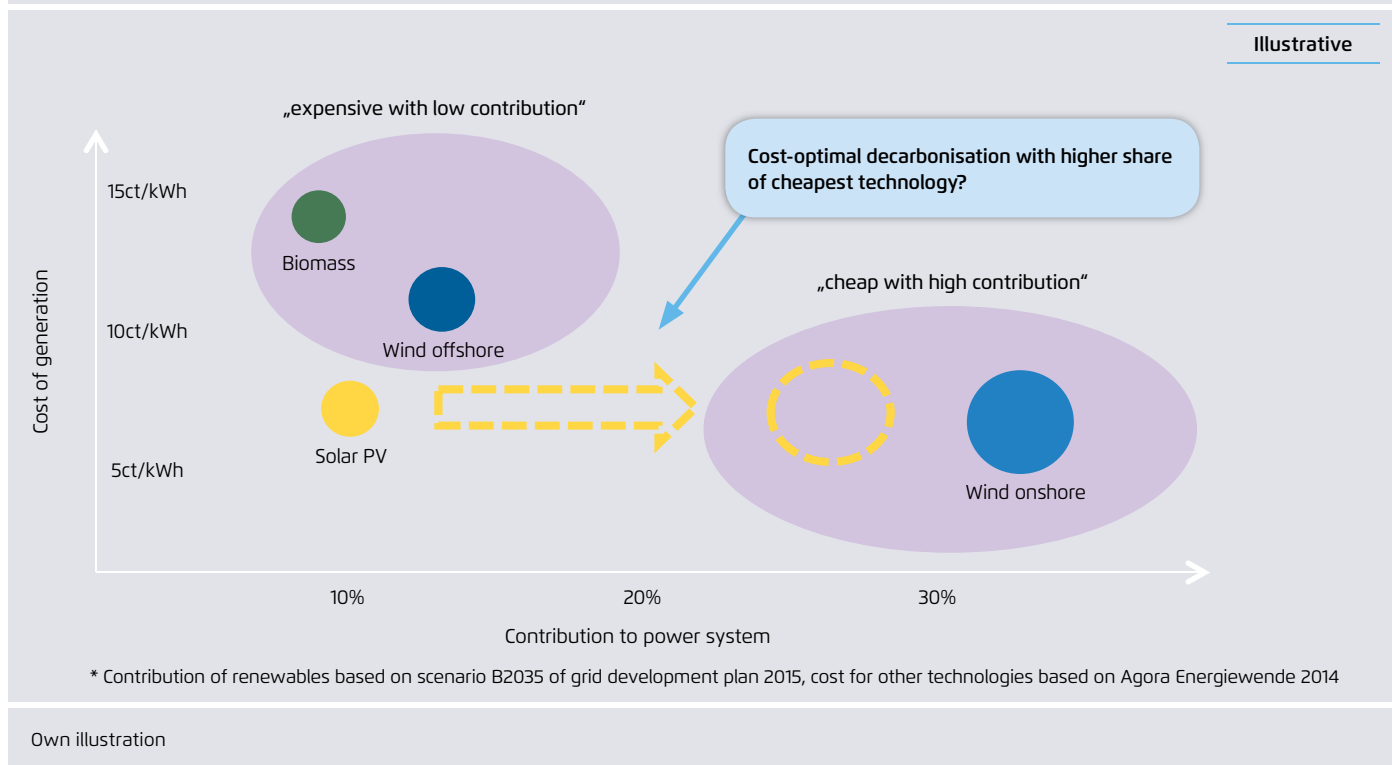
Illustrative

„expensive with low contribution“

Cost-optimal decarbonisation with higher share of cheapest technology?

15ct/kWh

Biomass

Wind offshore

10ct/kWh

Cost of generation

„cheap with high contribution“

Solar PV

5ct/kWh

Wind onshore

10%

20%

30%

Contribution to power system

* Contribution of renewables based on scenario B2035 of grid development plan 2015, cost for other technologies based on Agora Energiewende 2014

Own illustration